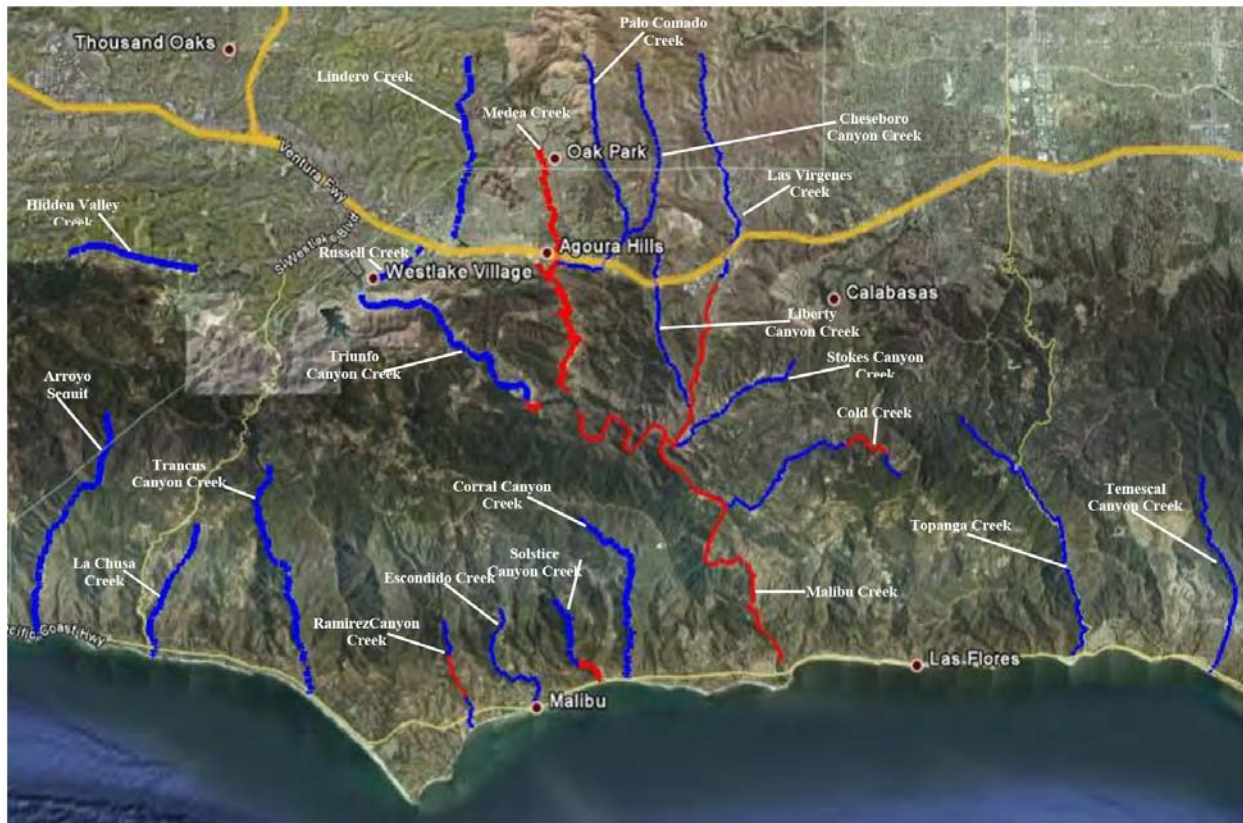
Thousand Oaks

Palo Comado Creek

Lindero Creek

Medea Creek

Cheseboro Canyon Creek

Oak Park

Ventura Fwy

Las Virgenes Creek

Hidden Valley Creek

S Westlake Blvd

Russell Creek

Agoura Hills

Westlake Village

Calabasas

Liberty Canyon Creek

Triunfo Canyon Creek

Stokes Canyon Creek

Arroyo Sequit

Cold Creek

Trancus Canyon Creek

Corral Canyon Creek

Temescal Canyon Creek

Topanga Creek

La Chusa Creek

Solstice Canyon Creek

Escondido Creek

Malibu Creek

RamirezCanyon Creek

Pacific Coast Hwy

Las Flores

Malibu